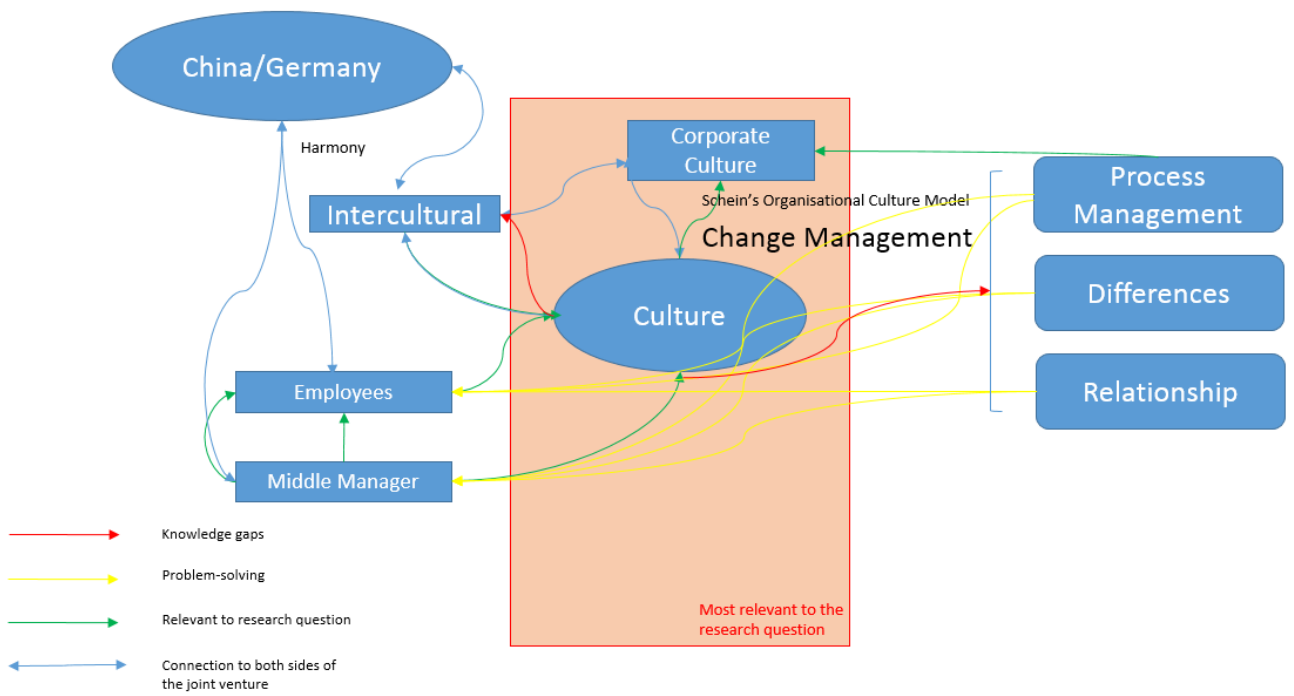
China/Germany

Harmony

Intercultural

Corporate Culture

Schein's Organisational Culture Model

Change Management

Culture

Process Management

Differences

Relationship

Employees

Middle Manager

Knowledge gaps

Problem-solving

Relevant to research question

Connection to both sides of the joint venture

Most relevant to the research question